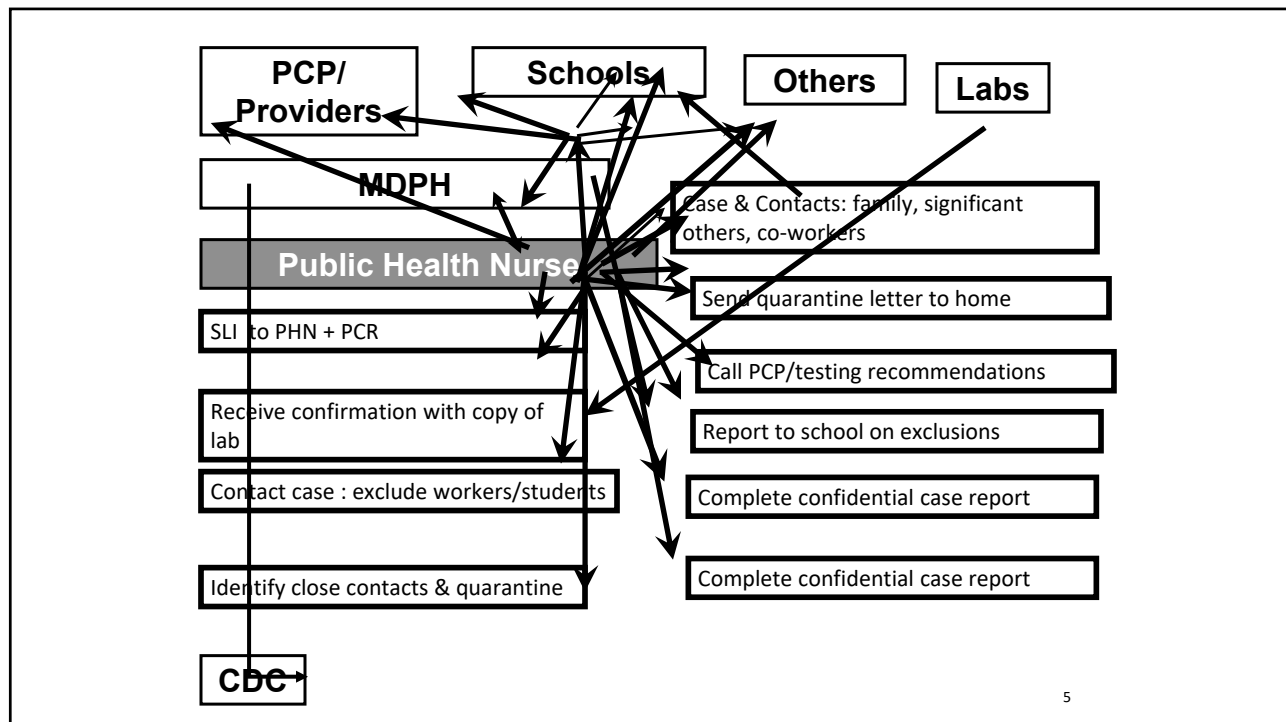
PCP/ Providers

Schools

Others

Labs

MDPH

Case & Contacts: family, significant others, co-workers

Public Health Nurse

Send quarantine letter to home

SLI to PHN + PCR

Call PCP/testing recommendations

Receive confirmation with copy of lab

Report to school on exclusions

Contact case : exclude workers/students

Complete confidential case report

Identify close contacts & quarantine

Complete confidential case report

CDC

5